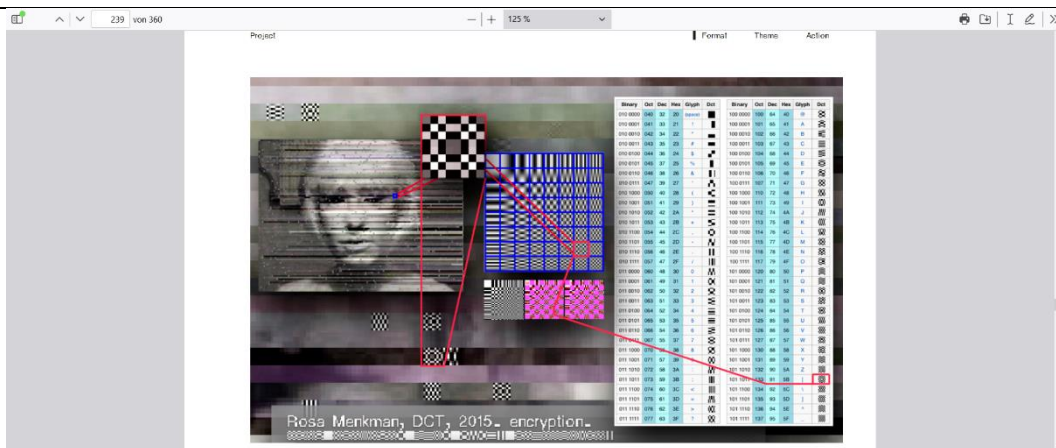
239 von 360

125 %

Project

Format

Theme

Action

| Binary | Oct | Dec | Hex | Glyph | Dct |
|---|---|---|---|---|---|
| 010 0000 | 040 | 32 | 20 | (space) | |
| 010 0001 | 041 | 33 | 21 | ! | |
| 010 0010 | 042 | 34 | 22 | " | |
| 010 0011 | 043 | 35 | 23 | # | |
| 010 0100 | 044 | 36 | 24 | $ | |
| 010 0101 | 045 | 37 | 25 | % | |
| 010 0110 | 046 | 38 | 26 | & | |
| 010 0111 | 047 | 39 | 27 | ' | |
| 010 1000 | 050 | 40 | 28 | ( | |
| 010 1001 | 051 | 41 | 29 | ) | |
| 010 1010 | 052 | 42 | 2A | * | |
| 010 1011 | 053 | 43 | 2B | + | |
| 010 1100 | 054 | 44 | 2C | , | |
| 010 1101 | 055 | 45 | 2D | - | |
| 010 1110 | 056 | 46 | 2E | . | |
| 010 1111 | 057 | 47 | 2F | / | |
| 011 0000 | 060 | 48 | 30 | 0 | |
| 011 0001 | 061 | 49 | 31 | 1 | |
| 011 0010 | 062 | 50 | 32 | 2 | |
| 011 0011 | 063 | 51 | 33 | 3 | |
| 011 0100 | 064 | 52 | 34 | 4 | |
| 011 0101 | 065 | 53 | 35 | 5 | |
| 011 0110 | 066 | 54 | 36 | 6 | |
| 011 0111 | 067 | 55 | 37 | 7 | |
| 011 1000 | 070 | 56 | 38 | 8 | |
| 011 1001 | 071 | 57 | 39 | 9 | |
| 011 1010 | 072 | 58 | 3A | : | |
| 011 1011 | 073 | 59 | 3B | ; | |
| 011 1100 | 074 | 60 | 3C | < | |
| 011 1101 | 075 | 61 | 3D | = | |
| 011 1110 | 076 | 62 | 3E | > | |
| 011 1111 | 077 | 63 | 3F | ? | |

| Binary | Oct | Dec | Hex | Glyph | Dct |
|---|---|---|---|---|---|
| 100 0000 | 100 | 64 | 40 | @ | |
| 100 0001 | 101 | 65 | 41 | A | |
| 100 0010 | 102 | 66 | 42 | B | |
| 100 0011 | 103 | 67 | 43 | C | |
| 100 0100 | 104 | 68 | 44 | D | |
| 100 0101 | 105 | 69 | 45 | E | |
| 100 0110 | 106 | 70 | 46 | F | |
| 100 0111 | 107 | 71 | 47 | G | |
| 100 1000 | 110 | 72 | 48 | H | |
| 100 1001 | 111 | 73 | 49 | I | |
| 100 1010 | 112 | 74 | 4A | J | |
| 100 1011 | 113 | 75 | 4B | K | |
| 100 1100 | 114 | 76 | 4C | L | |
| 100 1101 | 115 | 77 | 4D | M | |
| 100 1110 | 116 | 78 | 4E | N | |
| 100 1111 | 117 | 79 | 4F | O | |
| 101 0000 | 120 | 80 | 50 | P | |
| 101 0001 | 121 | 81 | 51 | Q | |
| 101 0010 | 122 | 82 | 52 | R | |
| 101 0011 | 123 | 83 | 53 | S | |
| 101 0100 | 124 | 84 | 54 | T | |
| 101 0101 | 125 | 85 | 55 | U | |
| 101 0110 | 126 | 86 | 56 | V | |
| 101 0111 | 127 | 87 | 57 | W | |
| 101 1000 | 130 | 88 | 58 | X | |
| 101 1001 | 131 | 89 | 59 | Y | |
| 101 1010 | 132 | 90 | 5A | Z | |
| 101 1011 | 133 | 91 | 5B | [ | |
| 101 1100 | 134 | 92 | 5C | \ | |
| 101 1101 | 135 | 93 | 5D | ] | |
| 101 1110 | 136 | 94 | 5E | ^ | |
| 101 1111 | 137 | 95 | 5F | _ | |

Rosa Menkman, DCT, 2015. encryption.